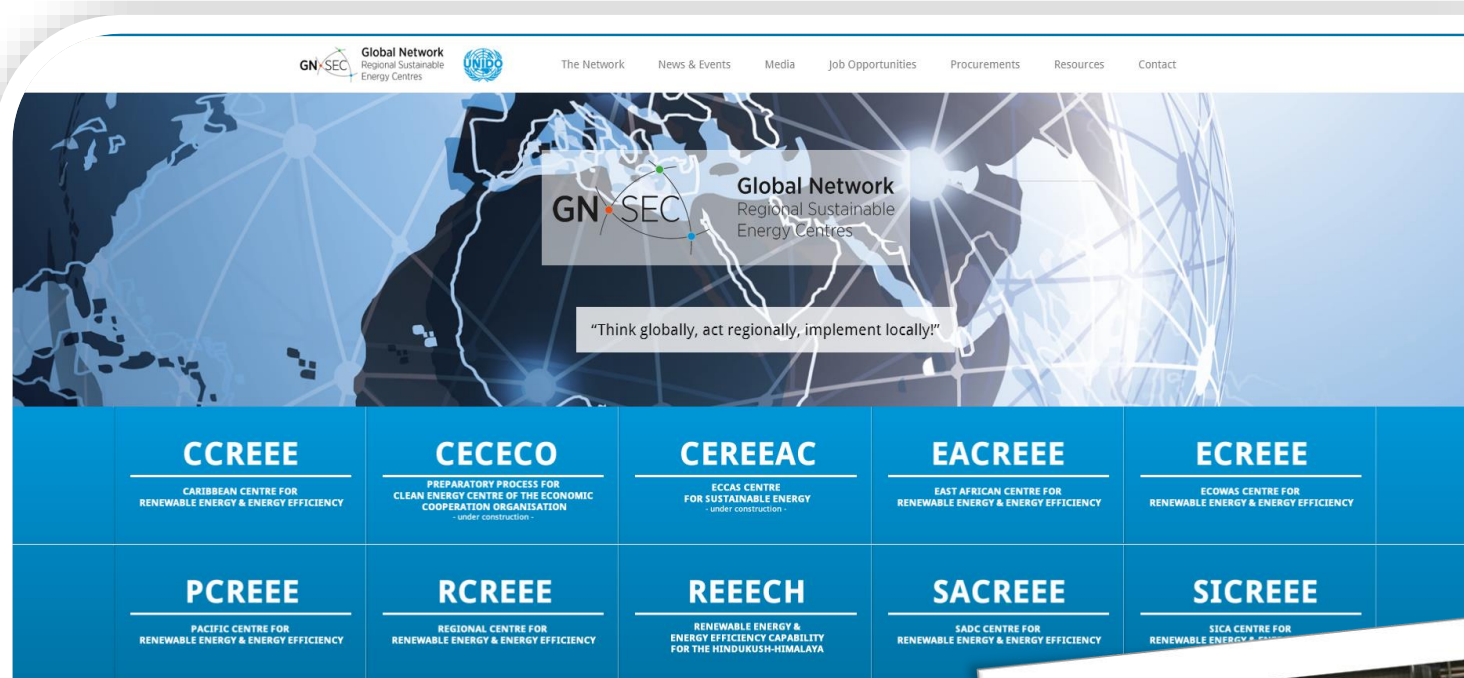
GN SEC Global Network Regional Sustainable Energy Centres

UNIDO

The Network News & Events Media Job Opportunities Procurements Resources Contact

GN SEC Global Network Regional Sustainable Energy Centres

"Think globally, act regionally, implement locally!"

CCREEE
CARIBBEAN CENTRE FOR RENEWABLE ENERGY & ENERGY EFFICIENCY

CECECO
PREPARATORY PROCESS FOR CLEAN ENERGY CENTRE OF THE ECONOMIC COOPERATION ORGANISATION
- under construction -

CEREEAC
ECCAS CENTRE FOR SUSTAINABLE ENERGY
- under construction -

EACREEE
EAST AFRICAN CENTRE FOR RENEWABLE ENERGY & ENERGY EFFICIENCY

ECREEE
ECOWAS CENTRE FOR RENEWABLE ENERGY & ENERGY EFFICIENCY

PCREEE
PACIFIC CENTRE FOR RENEWABLE ENERGY & ENERGY EFFICIENCY

RCREEE
REGIONAL CENTRE FOR RENEWABLE ENERGY & ENERGY EFFICIENCY

REEECH
RENEWABLE ENERGY & ENERGY EFFICIENCY CAPABILITY FOR THE HINDUKUSH-HIMALAYA

SACREEE
SADC CENTRE FOR RENEWABLE ENERGY & ENERGY EFFICIENCY

SICREEE
SICA CENTRE FOR RENEWABLE ENERGY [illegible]